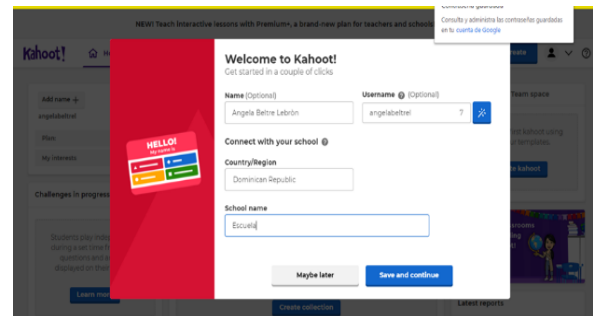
NEW! Teach interactive lessons with Premium+, a brand-new plan for teachers and school

Consulta y administra las contraseñas guardadas en tu cuenta de Google

Kahoot!

Add name +

angelabeltrel

Plan

My interests

Challenges in progress

Students play indep during a set time fr questions and a displayed on their

Learn mo

Team space

kahoot using templates

e kahoot

Create collection

Latest reports

HELLO! My name is

Welcome to Kahoot!

Get started in a couple of clicks

Name (Optional)

Angela Beltre Lebrón

Username (Optional)

angelabeltrel

Connect with your school

Country/Region

Dominican Republic

School name

Escuela

Maybe later

Save and continue